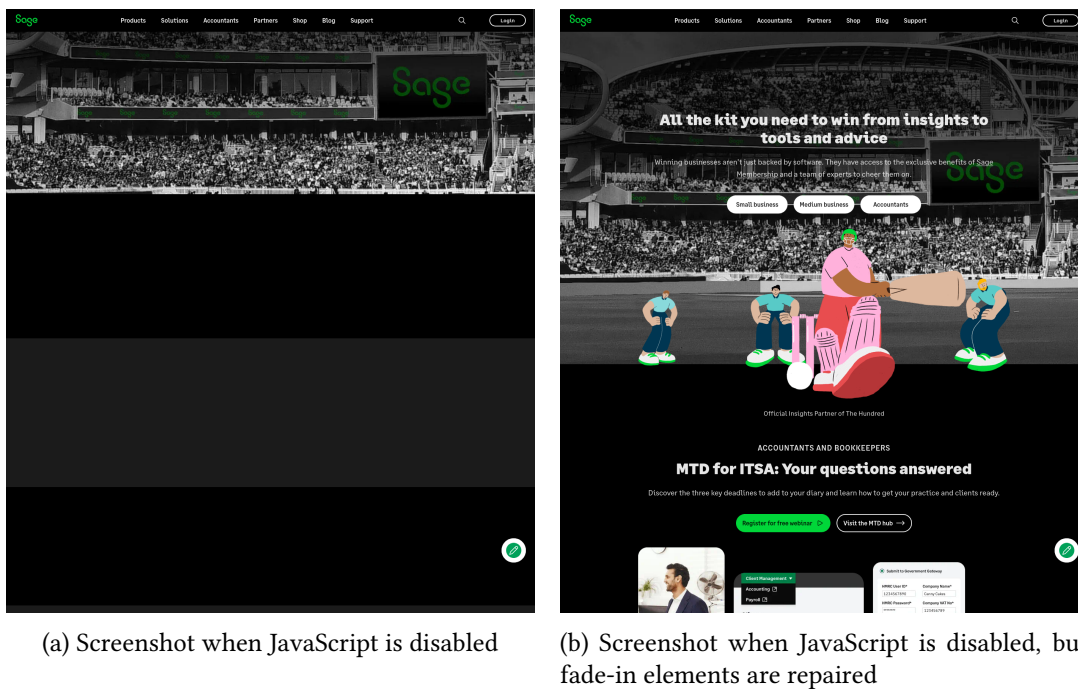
Sage Products Solutions Accountants Partners Shop Blog Support Login

Sage

(a) Screenshot when JavaScript is disabled

Sage Products Solutions Accountants Partners Shop Blog Support Login

All the kit you need to win from insights to tools and advice

Winning businesses aren't just backed by software. They have access to the exclusive benefits of Sage Membership and a team of experts to cheer them on.

Small business Medium business Accountants

Sage

Official Insights Partner of The Hundred

ACCOUNTANTS AND BOOKKEEPERS

MTD for ITSA: Your questions answered

Discover the three key deadlines to add to your diary and learn how to get your practice and clients ready.

Register for free webinar Visit the MTD hub

Client Management
Accounting
Payroll

Submit to Government Gateway
HMRC User ID* Company Name*
1234567890 Canny Cakes
HMRC Password* Company VAT No*
123456789

(b) Screenshot when JavaScript is disabled, bu fade-in elements are repaired